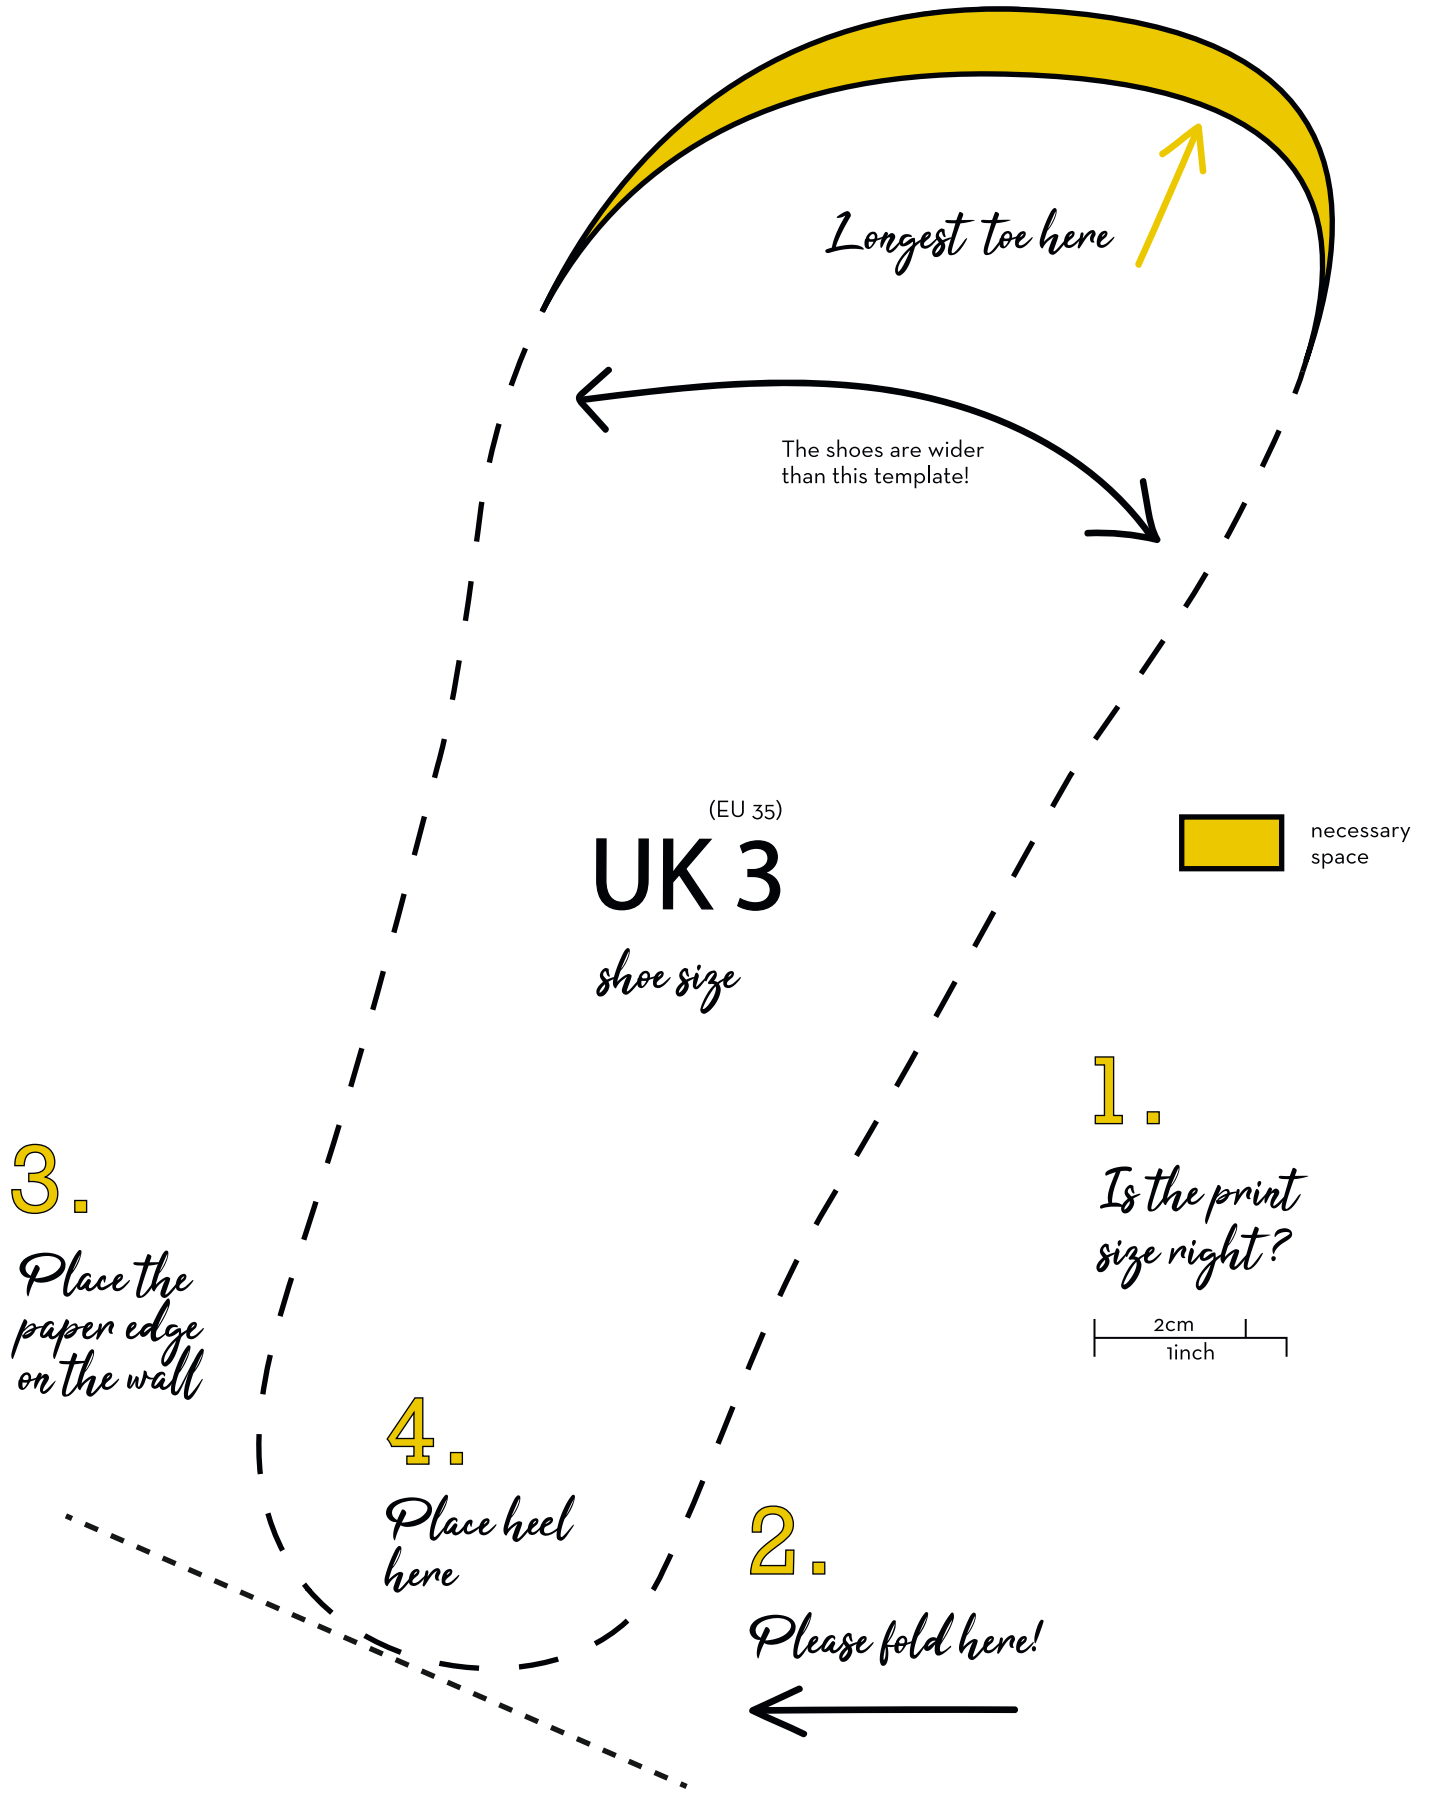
Longest toe here

The shoes are wider than this template!

(EU 35)
UK 3
shoe size

necessary space

1.
Is the print size right?
2cm
1inch

3.
Place the paper edge on the wall

4.
Place heel here

2.
Please fold here!